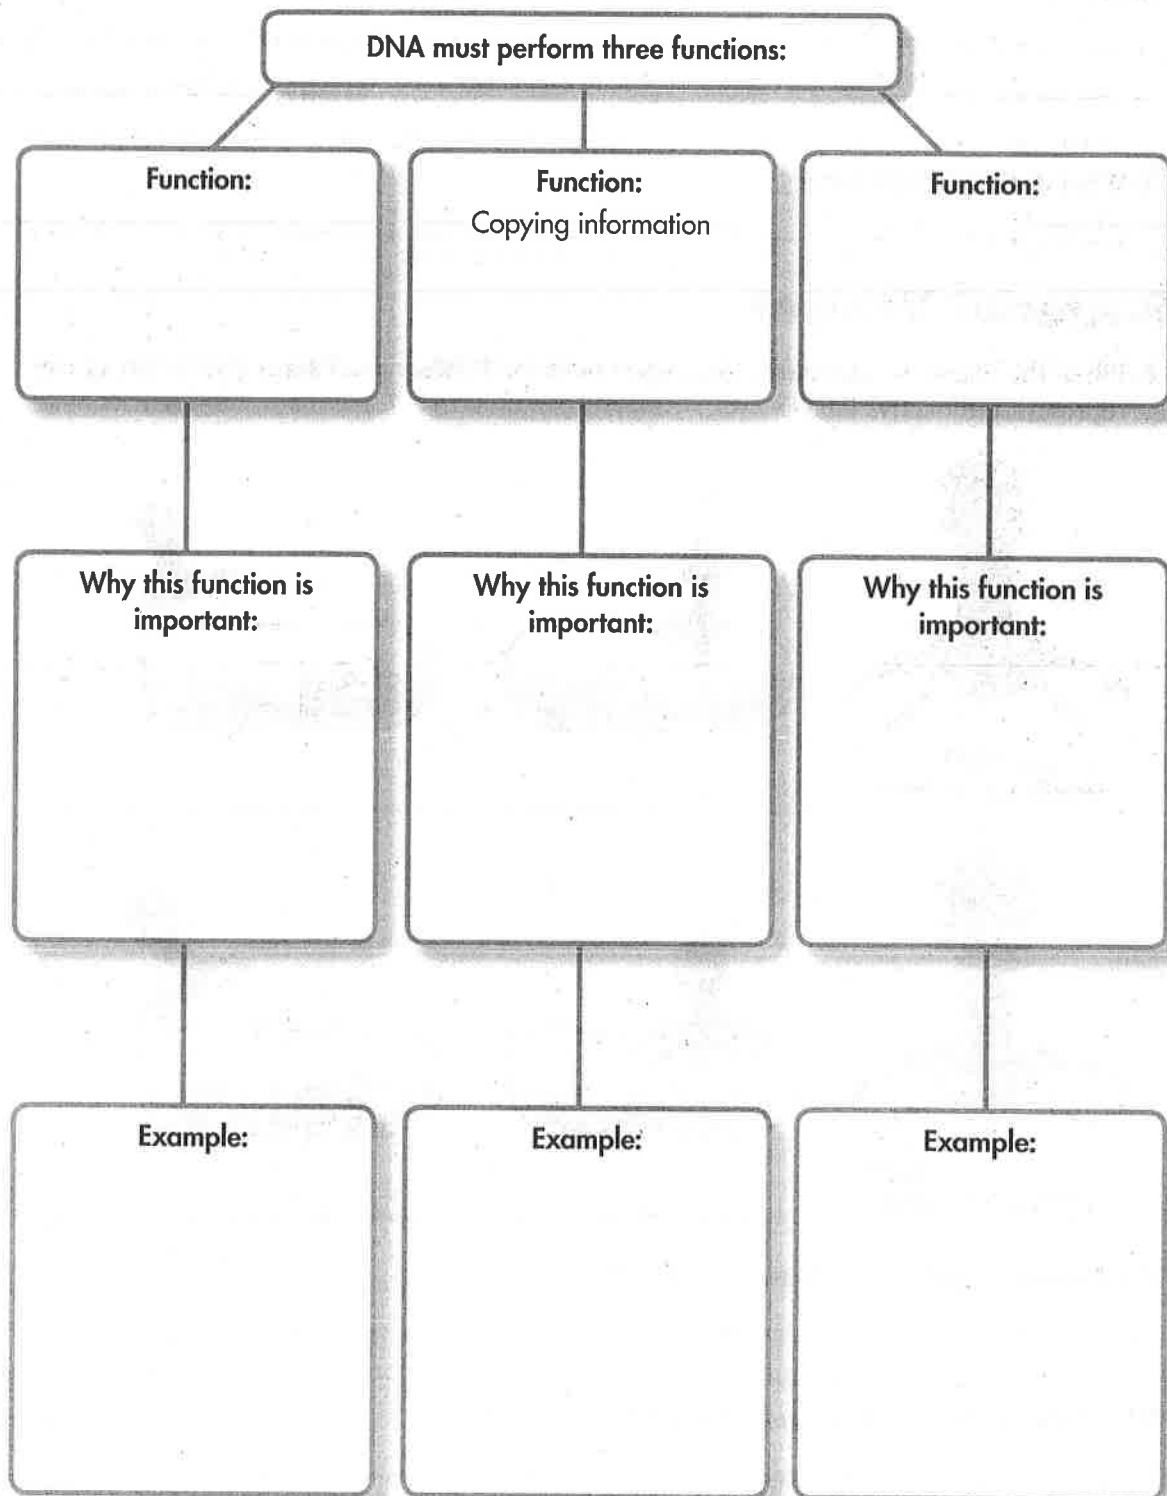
DNA must perform three functions:

Function:

Function:
Copying information

Function:

Why this function is important:

Why this function is important:

Why this function is important:

Example:

Example:

Example: